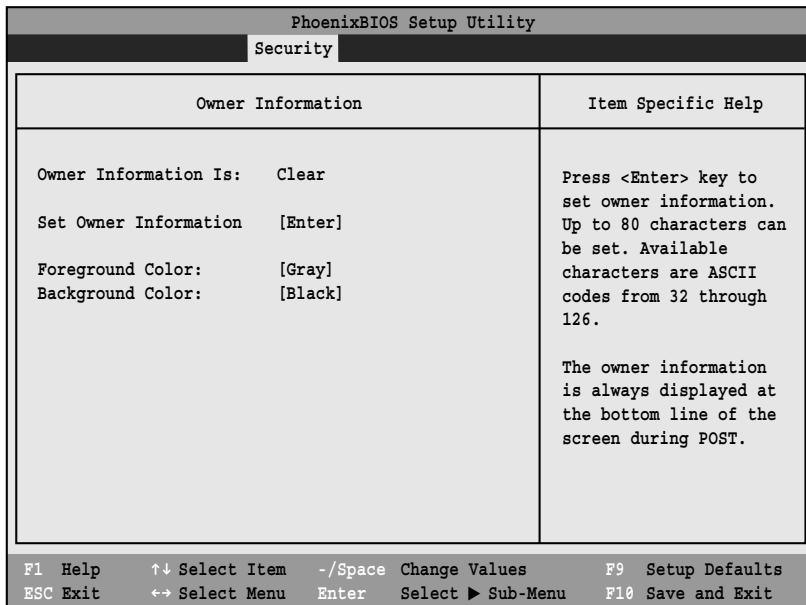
PhoenixBIOS Setup Utility

Security

Owner Information

Item Specific Help

Owner Information Is: Clear

Set Owner Information [Enter]

Foreground Color: [Gray]
Background Color: [Black]

Press <Enter> key to set owner information. Up to 80 characters can be set. Available characters are ASCII codes from 32 through 126.

The owner information is always displayed at the bottom line of the screen during POST.

F1 Help ↑↓ Select Item -/Space Change Values F9 Setup Defaults
ESC Exit ←→ Select Menu Enter Select ▶ Sub-Menu F10 Save and Exit